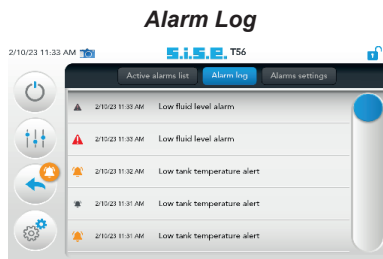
Alarm Log

2/10/23 11:33 AM

S.I.S.E. T56

Active alarms list | Alarm log | Alarms settings

| | | |
|---|---|---|
| ▲ | 2/10/23 11:33 AM | Low fluid level alarm |
| ▲ | 2/10/23 11:33 AM | Low fluid level alarm |
| | 2/10/23 11:32 AM | Low tank temperature alert |
| | 2/10/23 11:31 AM | Low tank temperature alert |
| | 2/10/23 11:31 AM | Low tank temperature alert |